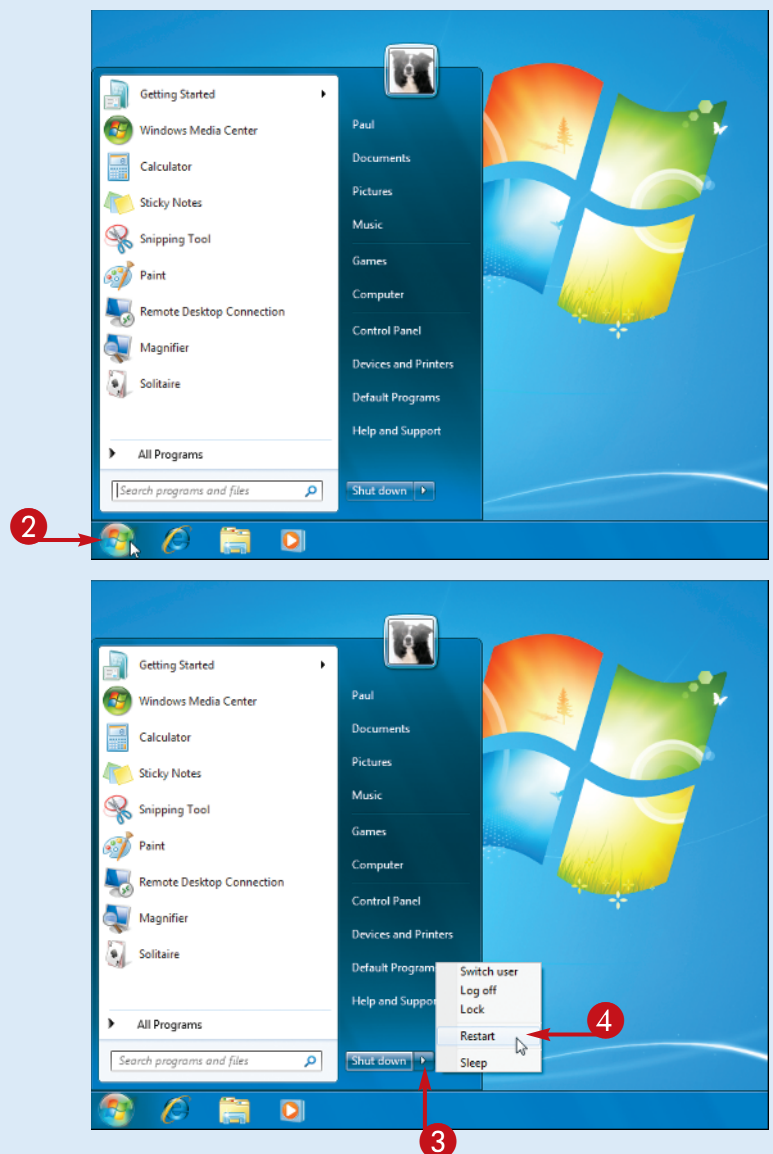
Getting Started
Windows Media Center
Calculator
Sticky Notes
Snipping Tool
Paint
Remote Desktop Connection
Magnifier
Solitaire
All Programs
Search programs and files

Paul
Documents
Pictures
Music
Games
Computer
Control Panel
Devices and Printers
Default Programs
Help and Support
Shut down

2

Getting Started
Windows Media Center
Calculator
Sticky Notes
Snipping Tool
Paint
Remote Desktop Connection
Magnifier
Solitaire
All Programs
Search programs and files

Paul
Documents
Pictures
Music
Games
Computer
Control Panel
Devices and Printers
Default Program
Help and Suppor
Shut down

Switch user
Log off
Lock
Restart
Sleep

4

3